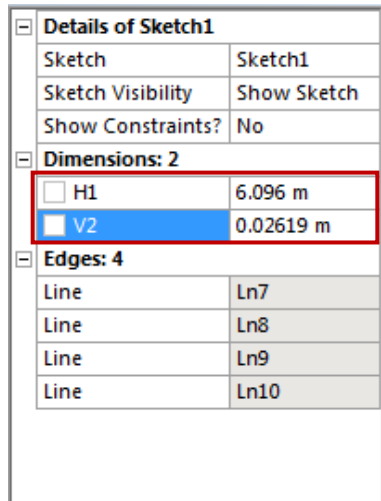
| ⊟ | Details of Sketch1 | |
|---|---|---|
| | Sketch | Sketch1 |
| | Sketch Visibility | Show Sketch |
| | Show Constraints? | No |
| ⊟ | Dimensions: 2 | |
| | H1 | 6.096 m |
| | V2 | 0.02619 m |
| ⊟ | Edges: 4 | |
| | Line | Ln7 |
| | Line | Ln8 |
| | Line | Ln9 |
| | Line | Ln10 |